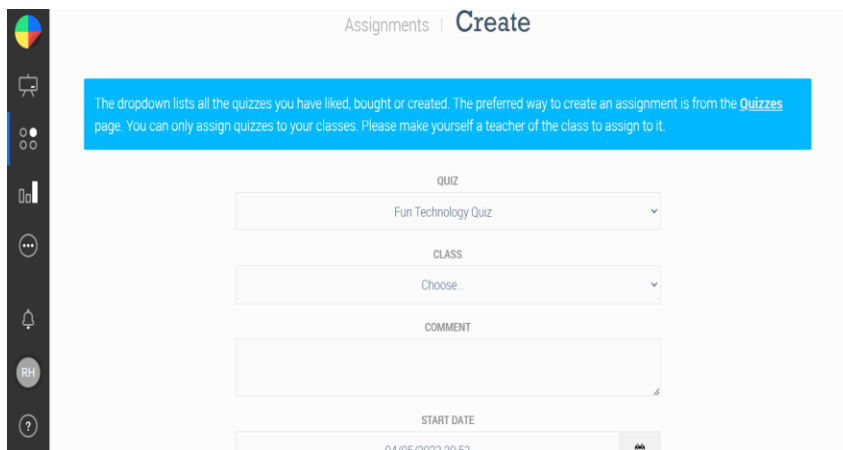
Assignments | Create

The dropdown lists all the quizzes you have liked, bought or created. The preferred way to create an assignment is from the Quizzes page. You can only assign quizzes to your classes. Please make yourself a teacher of the class to assign to it.

QUIZ

Fun Technology Quiz

CLASS

Choose...

COMMENT

START DATE

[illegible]

RH

?